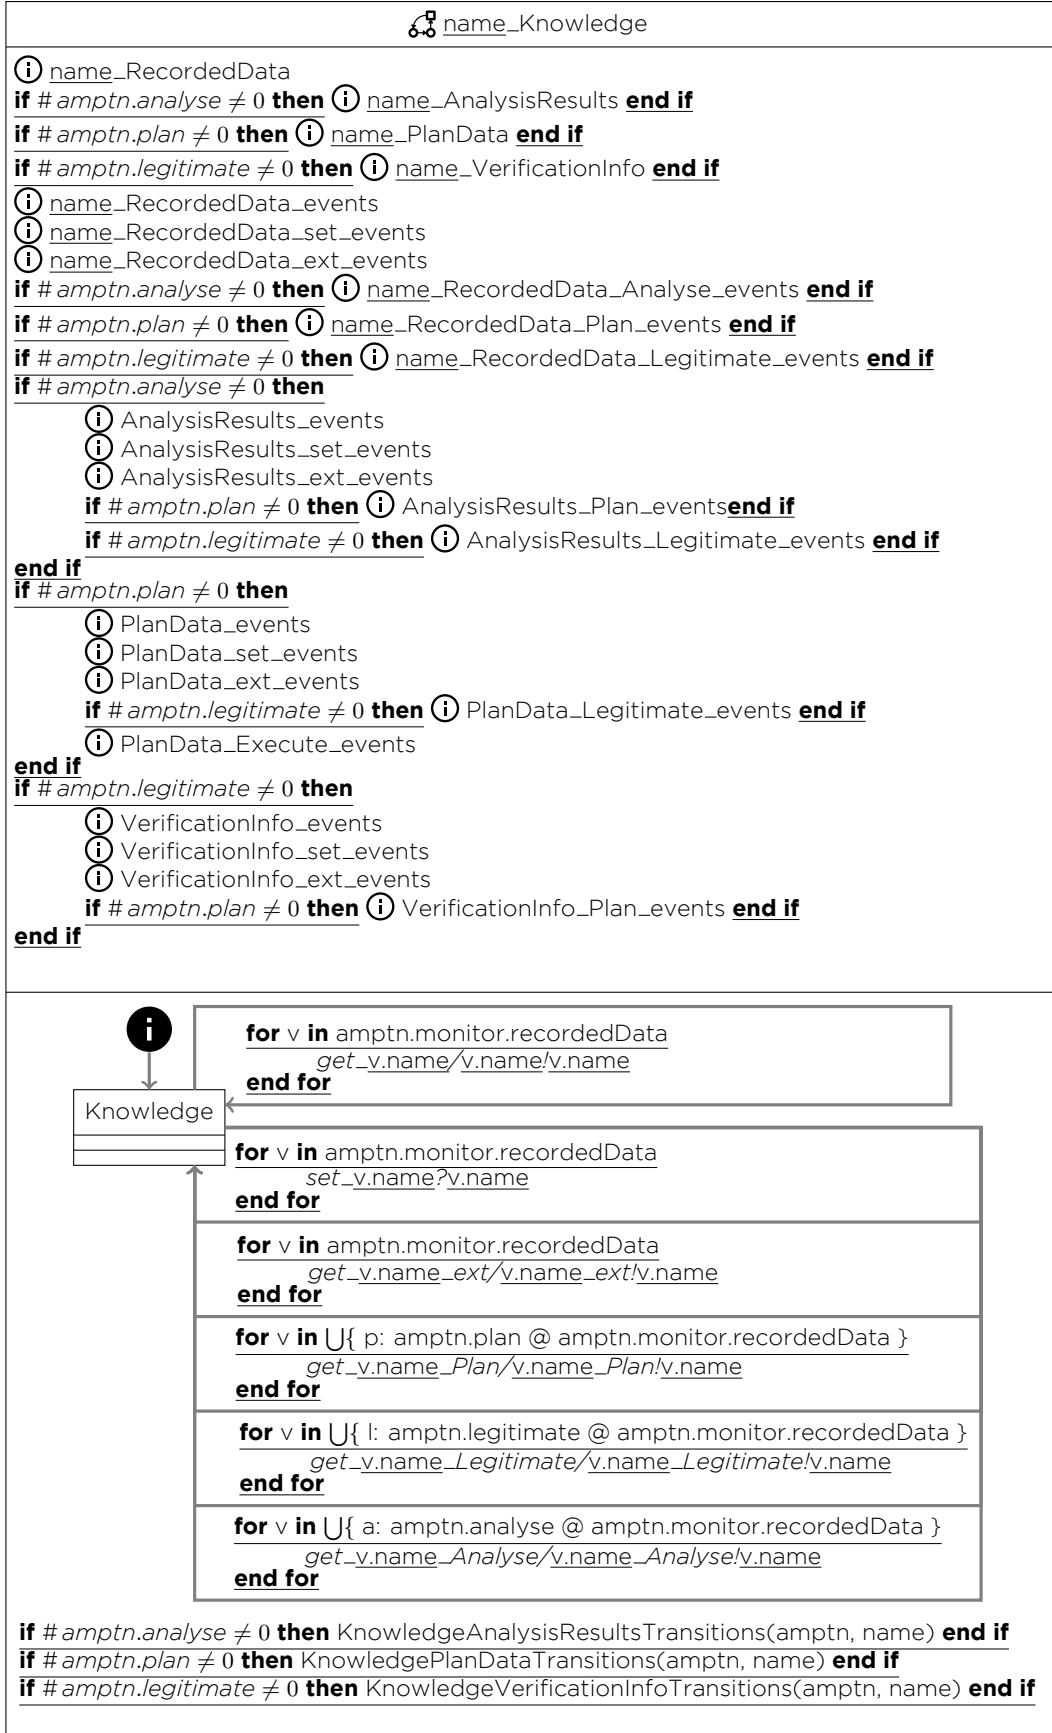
name_Knowledge

name_RecordedData
**if** $\# amptn.analyse \neq 0$ **then** name_AnalysisResults **end if**
**if** $\# amptn.plan \neq 0$ **then** name_PlanData **end if**
**if** $\# amptn.legitimate \neq 0$ **then** name_VerificationInfo **end if**
name_RecordedData_events
name_RecordedData_set_events
name_RecordedData_ext_events
**if** $\# amptn.analyse \neq 0$ **then** name_RecordedData_Analyse_events **end if**
**if** $\# amptn.plan \neq 0$ **then** name_RecordedData_Plan_events **end if**
**if** $\# amptn.legitimate \neq 0$ **then** name_RecordedData_Legitimate_events **end if**
**if** $\# amptn.analyse \neq 0$ **then**
AnalysisResults_events
AnalysisResults_set_events
AnalysisResults_ext_events
**if** $\# amptn.plan \neq 0$ **then** AnalysisResults_Plan_events**end if**
**if** $\# amptn.legitimate \neq 0$ **then** AnalysisResults_Legitimate_events **end if**
**end if**
**if** $\# amptn.plan \neq 0$ **then**
PlanData_events
PlanData_set_events
PlanData_ext_events
**if** $\# amptn.legitimate \neq 0$ **then** PlanData_Legitimate_events **end if**
PlanData_Execute_events
**end if**
**if** $\# amptn.legitimate \neq 0$ **then**
VerificationInfo_events
VerificationInfo_set_events
VerificationInfo_ext_events
**if** $\# amptn.plan \neq 0$ **then** VerificationInfo_Plan_events **end if**
**end if**

i

**for** v **in** amptn.monitor.recordedData
get_v.name/v.name!v.name
**end for**

Knowledge

**for** v **in** amptn.monitor.recordedData
set_v.name?v.name
**end for**

**for** v **in** amptn.monitor.recordedData
get_v.name_ext/v.name_ext!v.name
**end for**

**for** v **in** $\bigcup${ p: amptn.plan @ amptn.monitor.recordedData }
get_v.name_Plan/v.name_Plan!v.name
**end for**

**for** v **in** $\bigcup${ l: amptn.legitimate @ amptn.monitor.recordedData }
get_v.name_Legitimate/v.name_Legitimate!v.name
**end for**

**for** v **in** $\bigcup${ a: amptn.analyse @ amptn.monitor.recordedData }
get_v.name_Analyse/v.name_Analyse!v.name
**end for**

**if** $\# amptn.analyse \neq 0$ **then** KnowledgeAnalysisResultsTransitions(amptn, name) **end if**
**if** $\# amptn.plan \neq 0$ **then** KnowledgePlanDataTransitions(amptn, name) **end if**
**if** $\# amptn.legitimate \neq 0$ **then** KnowledgeVerificationInfoTransitions(amptn, name) **end if**